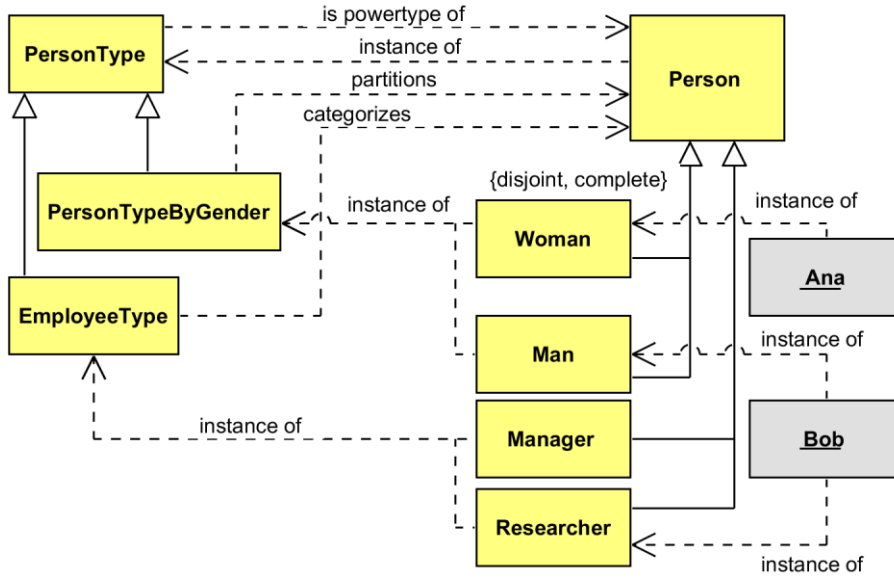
PersonType

is powertype of

instance of

Person

partitions

categorizes

PersonTypeByGender

{disjoint, complete}

instance of

Woman

instance of

Ana

EmployeeType

Man

instance of

instance of

Manager

Bob

Researcher

instance of